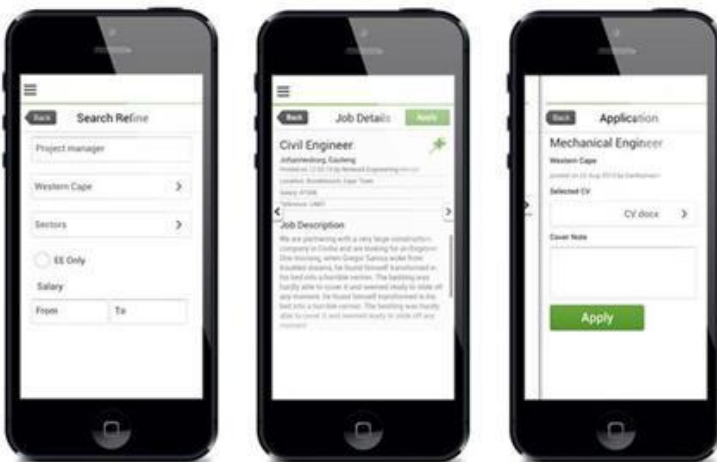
Back Search Refine

Project manager

Western Cape >

Sectors >

EE Only

Salary

From To

Back Job Details Apply

Civil Engineer

Johannesburg, Gauteng

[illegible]

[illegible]

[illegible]

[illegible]

Job Description

We are partnering with a very large construction company in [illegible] and are looking for an Engineer. One morning, when Gregor Samsa woke from troubled dreams, he found himself transformed in his bed into a horrible vermin. The bedding was hardly able to cover it and seemed ready to slide off any moment. He found himself transformed in his bed into a horrible vermin. The bedding was hardly able to cover it and seemed ready to slide off any moment.

Back Application

Mechanical Engineer

Western Cape

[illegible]

Selected CV

CV.docx >

Cover Note

Apply